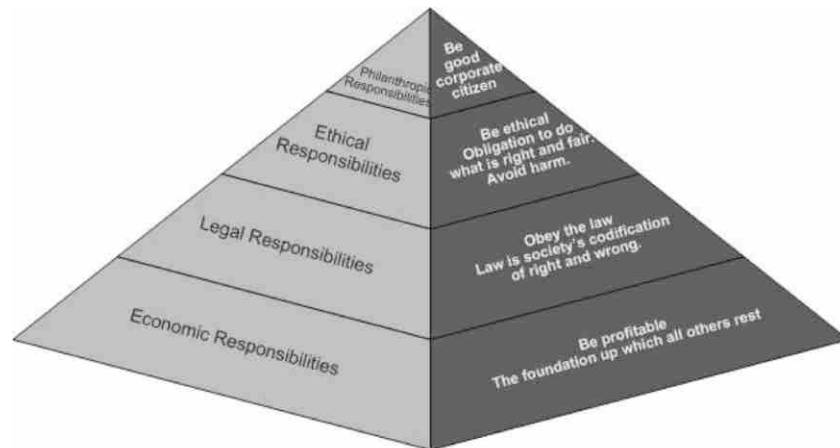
Philanthropic Responsibilities

Be good corporate citizen

Ethical Responsibilities

Be ethical Obligation to do what is right and fair. Avoid harm.

Legal Responsibilities

Obey the law Law is society's codification of right and wrong.

Economic Responsibilities

Be profitable The foundation up which all others rest